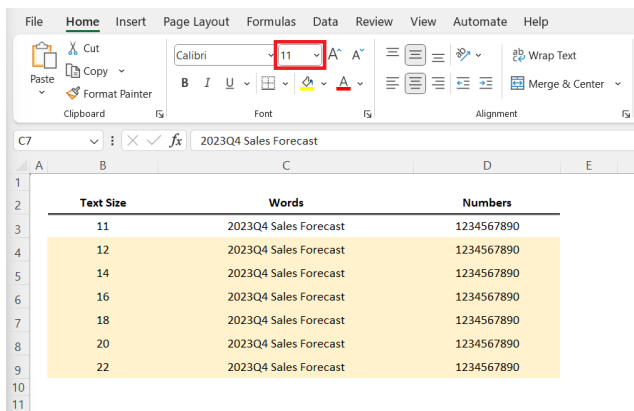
File Home Insert Page Layout Formulas Data Review View Automate Help

Paste Cut Copy Format Painter
Clipboard

Calibri 11 A A
B I U A
Font

Wrap Text
Merge & Center
Alignment

C7 fx 2023Q4 Sales Forecast

| | A | B | C | D | E |
|---|---|---|---|---|---|
| 1 | | | | | |
| 2 | | Text Size | Words | Numbers | |
| 3 | | 11 | 2023Q4 Sales Forecast | 1234567890 | |
| 4 | | 12 | 2023Q4 Sales Forecast | 1234567890 | |
| 5 | | 14 | 2023Q4 Sales Forecast | 1234567890 | |
| 6 | | 16 | 2023Q4 Sales Forecast | 1234567890 | |
| 7 | | 18 | 2023Q4 Sales Forecast | 1234567890 | |
| 8 | | 20 | 2023Q4 Sales Forecast | 1234567890 | |
| 9 | | 22 | 2023Q4 Sales Forecast | 1234567890 | |
| 10 | | | | | |
| 11 | | | | | |